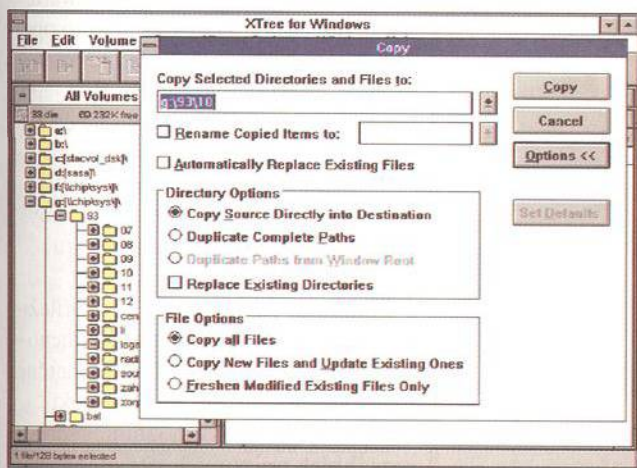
XTree for Windows

File Edit Volume

All Volumes

33 dirs 60 232K free

a:\

b:\

c:[stacvol_dsk]\

d:[sasa]\

f:[lichipisys\]\

g:[lichipisys\]\

93

07

08

09

10

11

12

cen

li

log

rad

sou

zah

zor

bel

1 file/128 bytes selected

Copy

Copy Selected Directories and Files to:

g:\93\10

Rename Copied Items to:

Automatically Replace Existing Files

Directory Options

Copy Source Directly into Destination

Duplicate Complete Paths

Duplicate Paths from Window Root

Replace Existing Directories

File Options

Copy all Files

Copy New Files and Update Existing Ones

Freshen Modified Existing Files Only

Copy

Cancel

Options <<

Set Defaults